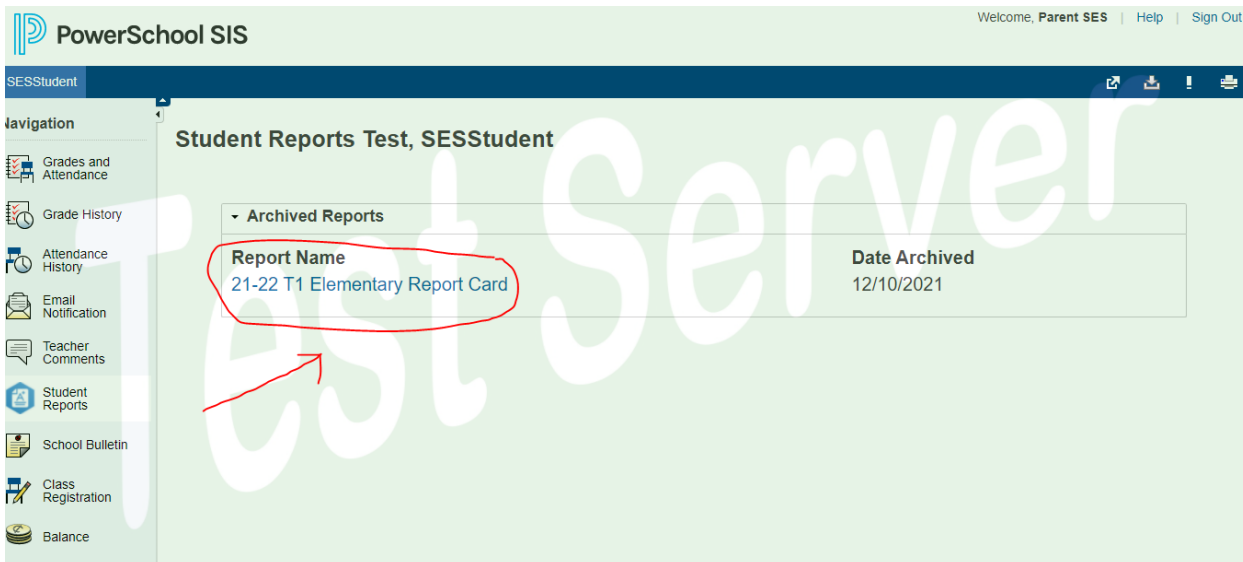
PowerSchool SIS

Welcome, Parent SES | Help | Sign Out

SESStudent

avigation

Grades and Attendance

Grade History

Attendance History

Email Notification

Teacher Comments

Student Reports

School Bulletin

Class Registration

Balance

Student Reports Test, SESStudent

Archived Reports

| Report Name | Date Archived |
|---|---|
| 21-22 T1 Elementary Report Card | 12/10/2021 |

Test Server